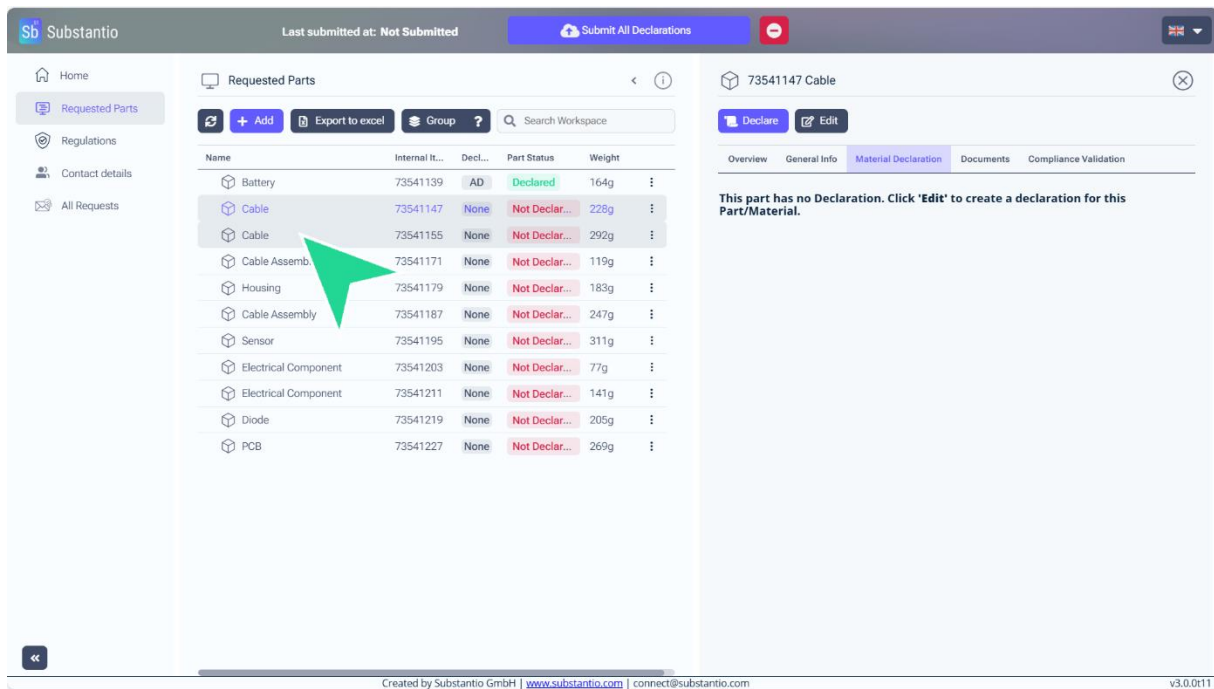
Sb Substantio

Last submitted at: Not Submitted

Submit All Declarations

Home

Requested Parts

Regulations

Contact details

All Requests

Requested Parts

+ Add

Export to excel

Group

?

Search Workspace

| Name | Internal It... | Decl... | Part Status | Weight |
|---|---|---|---|---|
| Battery | 73541139 | AD | Declared | 164g |
| Cable | 73541147 | None | Not Declar... | 228g |
| Cable | 73541155 | None | Not Declar... | 292g |
| Cable Assemb. | 73541171 | None | Not Declar... | 119g |
| Housing | 73541179 | None | Not Declar... | 183g |
| Cable Assembly | 73541187 | None | Not Declar... | 247g |
| Sensor | 73541195 | None | Not Declar... | 311g |
| Electrical Component | 73541203 | None | Not Declar... | 77g |
| Electrical Component | 73541211 | None | Not Declar... | 141g |
| Diode | 73541219 | None | Not Declar... | 205g |
| PCB | 73541227 | None | Not Declar... | 269g |

73541147 Cable

Declare

Edit

Overview

General Info

Material Declaration

Documents

Compliance Validation

This part has no Declaration. Click 'Edit' to create a declaration for this Part/Material.

Created by Substantio GmbH | www.substantio.com | connect@substantio.com

v3.0.0t11